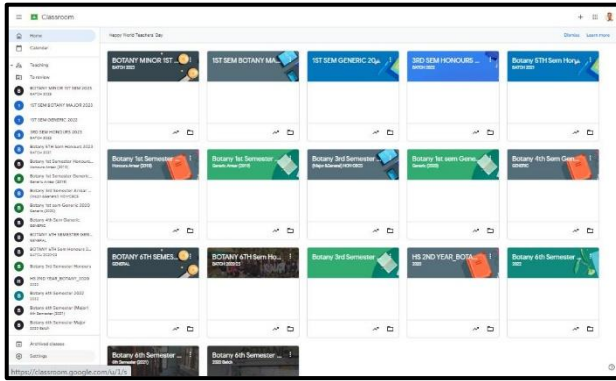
Classroom

Home
Calendar
Teaching
To review
BOTANY MINOR 1ST SEM 2023
1ST SEM BOTANY MAJOR 2023
1ST SEM GENERIC 2023
3RD SEM HONOURS 2023
Botany 5TH Sem Honours 2023
Botany 1st Semester Honours
Botany 1st Semester (Generic
Botany 3rd Semester (Major
Botany 1st sem Generic 2022
Botany 4th Sem Generic
BOTANY 6TH SEMESTER GEN
BOTANY 6TH Sem Honours
Botany 3rd Semester Honours
HS 2ND YEAR_BOTANY_2020
Botany 6th Semester 2020
Botany 6th Semester (Major)
Botany 6th Semester Major
Archived classes
Settings

Happy World Teachers' Day
Dismiss Learn more

BOTANY MINOR 1ST ...
BATCH 2023

1ST SEM BOTANY MA...

1ST SEM GENERIC 20...

3RD SEM HONOURS ...
BATCH 2023

Botany 5TH Sem Hon...
BATCH 2023

Botany 1st Semester ...
Honours Arrear (2019)

Botany 1st Semester ...
Generic Arrear (2019)

Botany 3rd Semester ...
(Major &General) NEP-2022

Botany 1st sem Gene...
Generic (2022)

Botany 4th Sem Gene...
GENERIC

BOTANY 6TH SEMES...
GENERAL

BOTANY 6TH Sem Ho...
BATCH 2020-23

Botany 3rd Semester ...

HS 2ND YEAR_BOTA...
2020

Botany 6th Semester ...
2020

Botany 6th Semester ...
6th Semester (2021)

Botany 6th Semester ...
2020 Batch

https://classroom.google.com/u/1/s